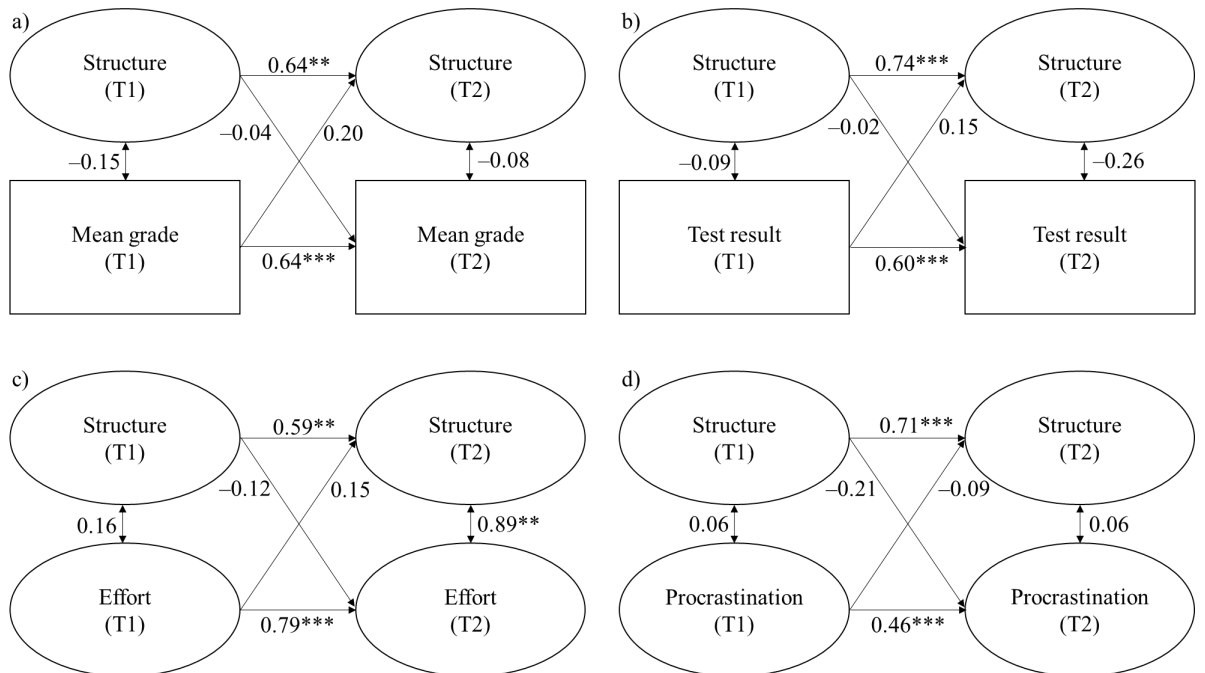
a)

Structure (T1)

0.64**

Structure (T2)

–0.04

0.20

–0.15

–0.08

Mean grade (T1)

0.64***

Mean grade (T2)

b)

Structure (T1)

0.74***

Structure (T2)

–0.02

0.15

–0.09

–0.26

Test result (T1)

0.60***

Test result (T2)

c)

Structure (T1)

0.59**

Structure (T2)

–0.12

0.15

0.16

0.89**

Effort (T1)

0.79***

Effort (T2)

d)

Structure (T1)

0.71***

Structure (T2)

–0.21

–0.09

0.06

0.06

Procrastination (T1)

0.46***

Procrastination (T2)